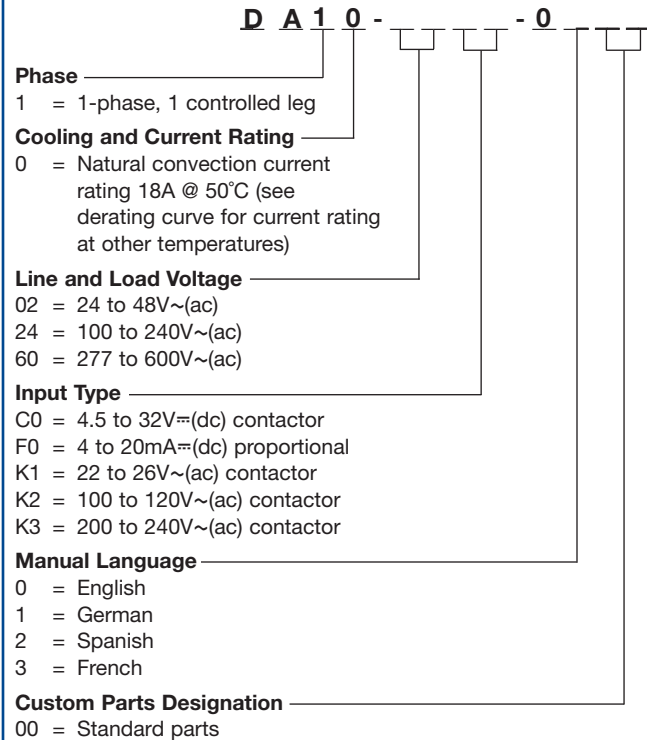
D A 1 0 - _ _ _ _ - 0 _ _ _

Phase
1 = 1-phase, 1 controlled leg

Cooling and Current Rating
0 = Natural convection current rating 18A @ 50˚C (see derating curve for current rating at other temperatures)

Line and Load Voltage
02 = 24 to 48V~(ac)
24 = 100 to 240V~(ac)
60 = 277 to 600V~(ac)

Input Type
C0 = 4.5 to 32V⎓(dc) contactor
F0 = 4 to 20mA⎓(dc) proportional
K1 = 22 to 26V~(ac) contactor
K2 = 100 to 120V~(ac) contactor
K3 = 200 to 240V~(ac) contactor

Manual Language
0 = English
1 = German
2 = Spanish
3 = French

Custom Parts Designation
00 = Standard parts